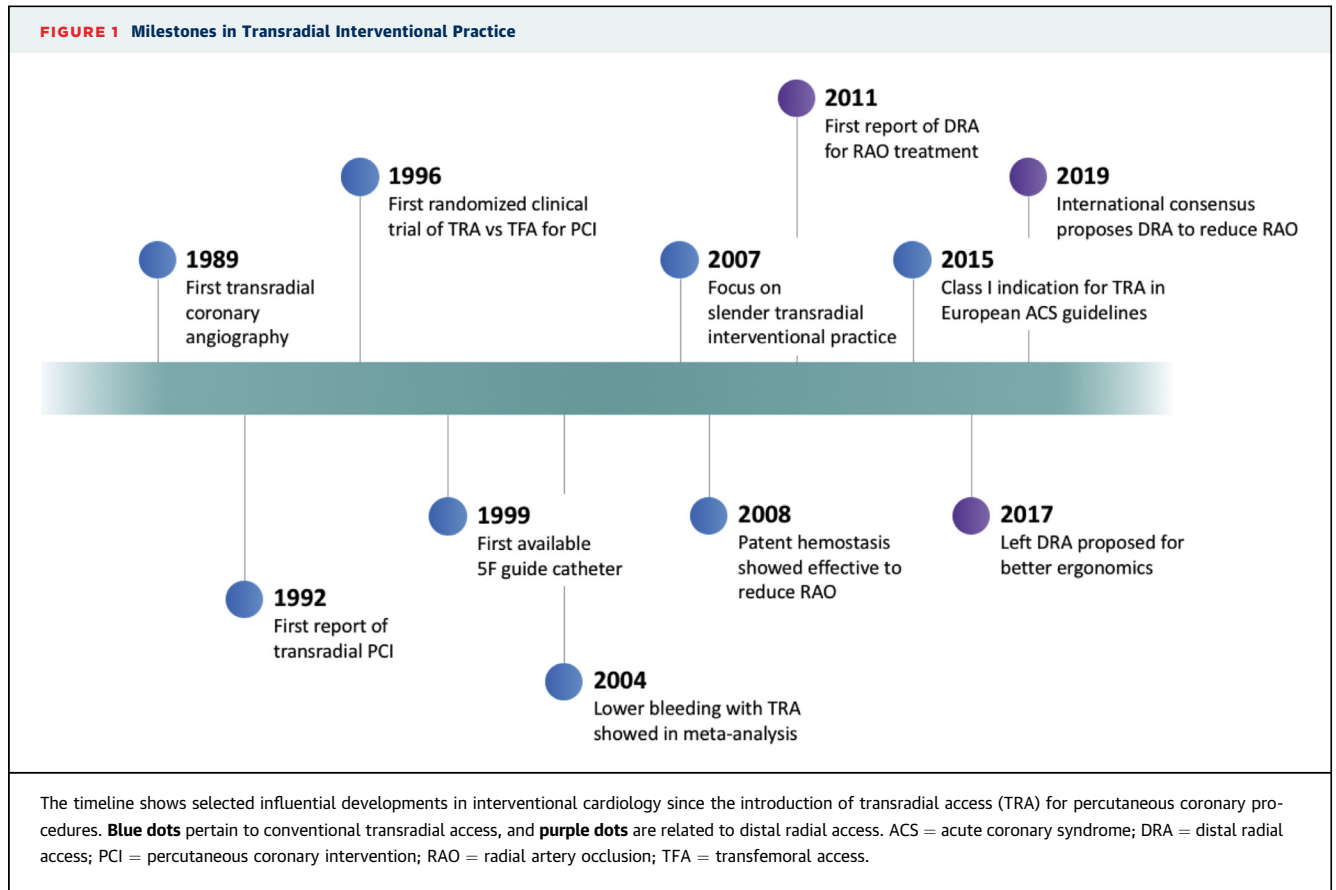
FIGURE 1 Milestones in Transradial Interventional Practice

2011
First report of DRA for RAO treatment

1996
First randomized clinical trial of TRA vs TFA for PCI

2019
International consensus proposes DRA to reduce RAO

1989
First transradial coronary angiography

2007
Focus on slender transradial interventional practice

2015
Class I indication for TRA in European ACS guidelines

1999
First available 5F guide catheter

2008
Patent hemostasis showed effective to reduce RAO

2017
Left DRA proposed for better ergonomics

1992
First report of transradial PCI

2004
Lower bleeding with TRA showed in meta-analysis

The timeline shows selected influential developments in interventional cardiology since the introduction of transradial access (TRA) for percutaneous coronary procedures. **Blue dots** pertain to conventional transradial access, and **purple dots** are related to distal radial access. ACS = acute coronary syndrome; DRA = distal radial access; PCI = percutaneous coronary intervention; RAO = radial artery occlusion; TFA = transfemoral access.